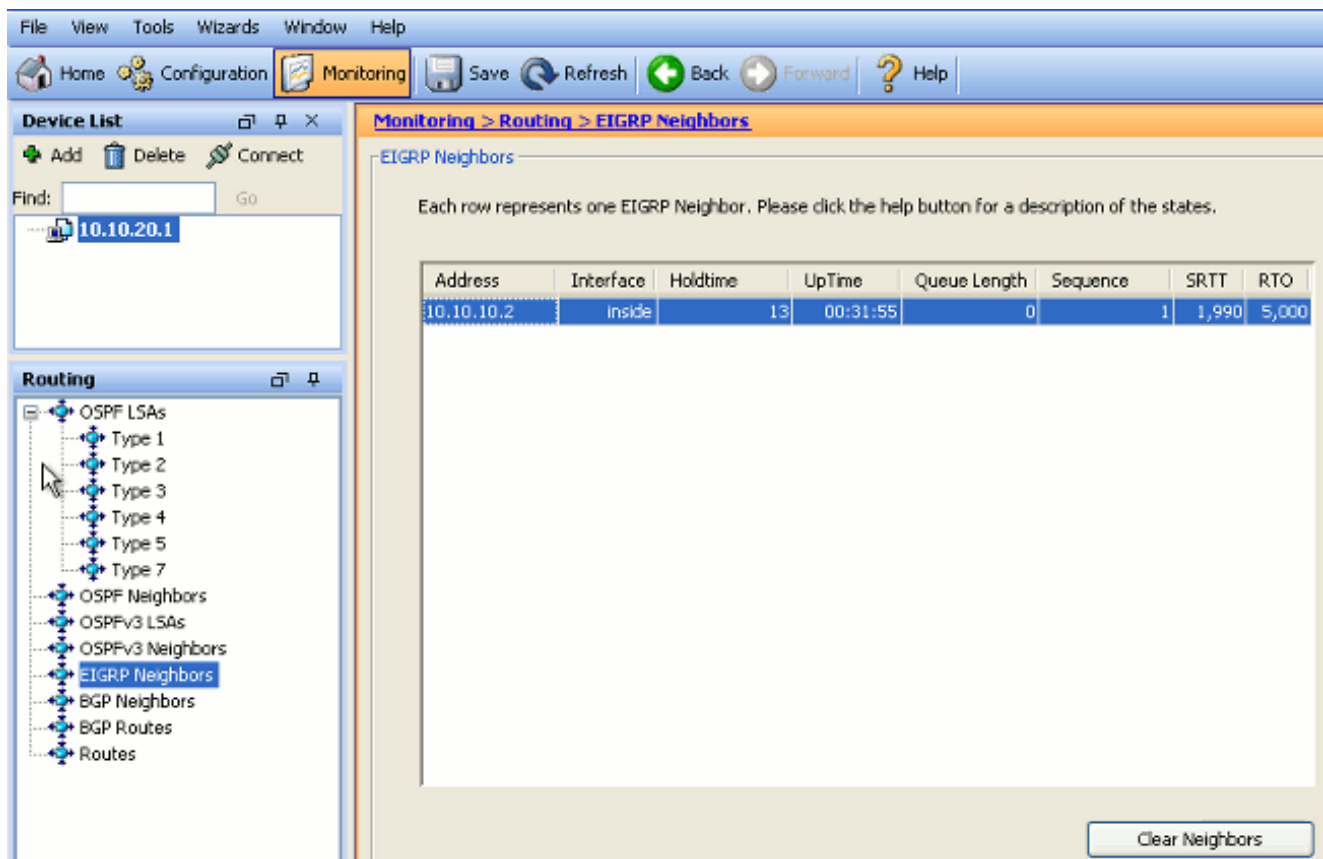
File View Tools Wizards Window Help

Home Configuration Monitoring Save Refresh Back Forward Help

Device List

Add Delete Connect

Find: Go

10.10.20.1

Routing

OSPF LSAs
Type 1
Type 2
Type 3
Type 4
Type 5
Type 7
OSPF Neighbors
OSPFv3 LSAs
OSPFv3 Neighbors
EIGRP Neighbors
BGP Neighbors
BGP Routes
Routes

Monitoring > Routing > EIGRP Neighbors

EIGRP Neighbors

Each row represents one EIGRP Neighbor. Please click the help button for a description of the states.

| Address | Interface | Holdtime | UpTime | Queue Length | Sequence | SRTT | RTO |
|---|---|---|---|---|---|---|---|
| 10.10.10.2 | inside | 13 | 00:31:55 | 0 | 1 | 1,990 | 5,000 |

Clear Neighbors